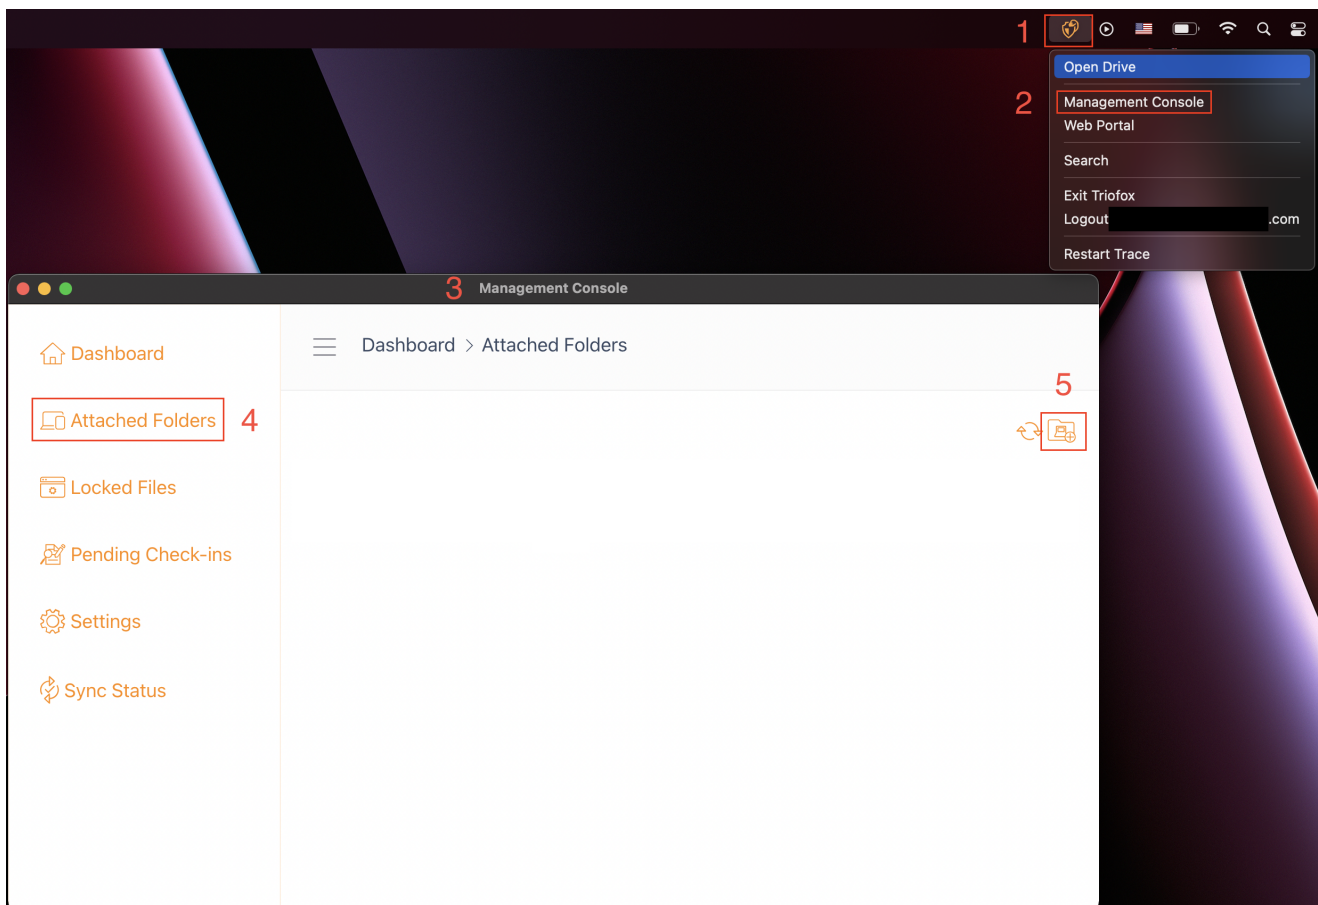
1

Open Drive

2

Management Console

Web Portal

Search

Exit Triofox

Logout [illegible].com

Restart Trace

3 Management Console

Dashboard

Attached Folders 4

Locked Files

Pending Check-ins

Settings

Sync Status

Dashboard > Attached Folders

5